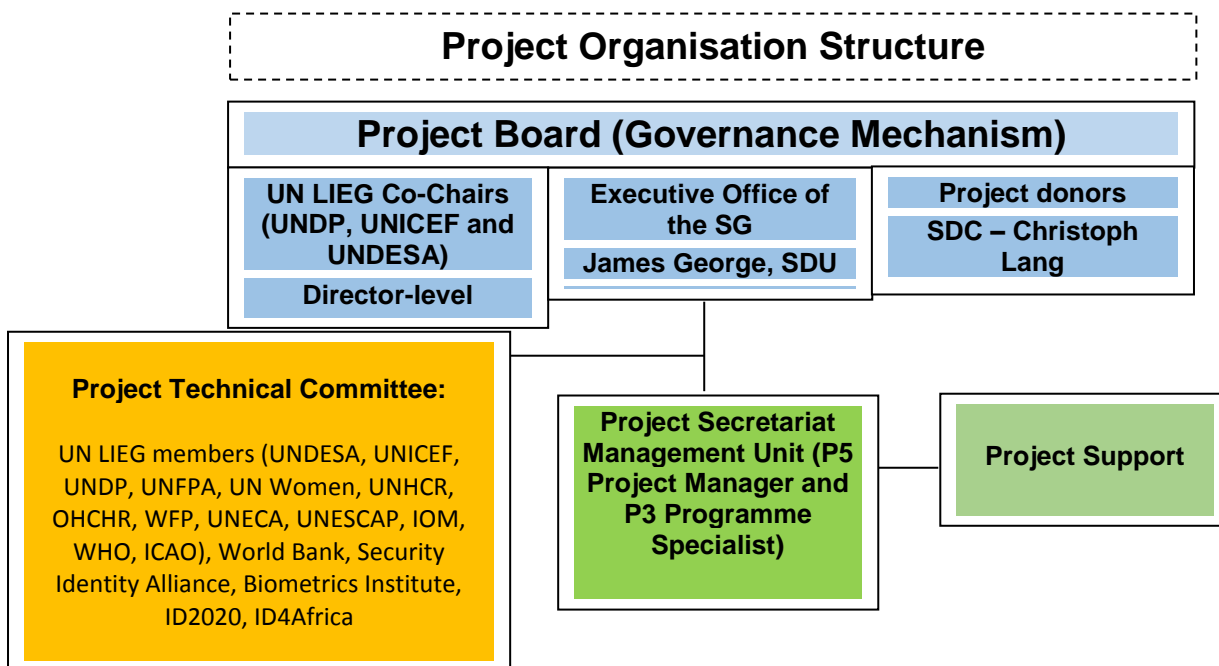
Project Organisation Structure

Project Board (Governance Mechanism)

UN LIEG Co-Chairs (UNDP, UNICEF and UNDESA)

Director-level

Executive Office of the SG

James George, SDU

Project donors

SDC – Christoph Lang

Project Technical Committee:

UN LIEG members (UNDESA, UNICEF, UNDP, UNFPA, UN Women, UNHCR, OHCHR, WFP, UNECA, UNESCAP, IOM, WHO, ICAO), World Bank, Security Identity Alliance, Biometrics Institute, ID2020, ID4Africa

Project Secretariat Management Unit (P5 Project Manager and P3 Programme Specialist)

Project Support